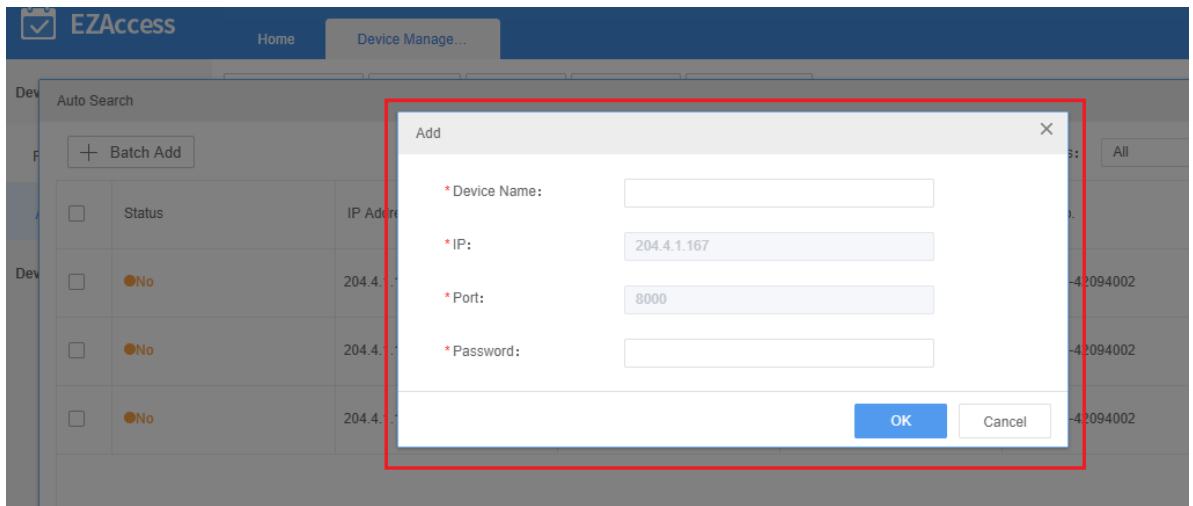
EZAccess

Home

Device Manage...

Dev

Auto Search

+ Batch Add

| | Status | IP Addre | |
|---|---|---|---|
| | No | 204.4.1 | -42094002 |
| | No | 204.4.1 | -42094002 |
| | No | 204.4.1 | -42094002 |

Dev

s: All

Add

\*Device Name:

\*IP: 204.4.1.167

\*Port: 8000

\*Password:

OK

Cancel